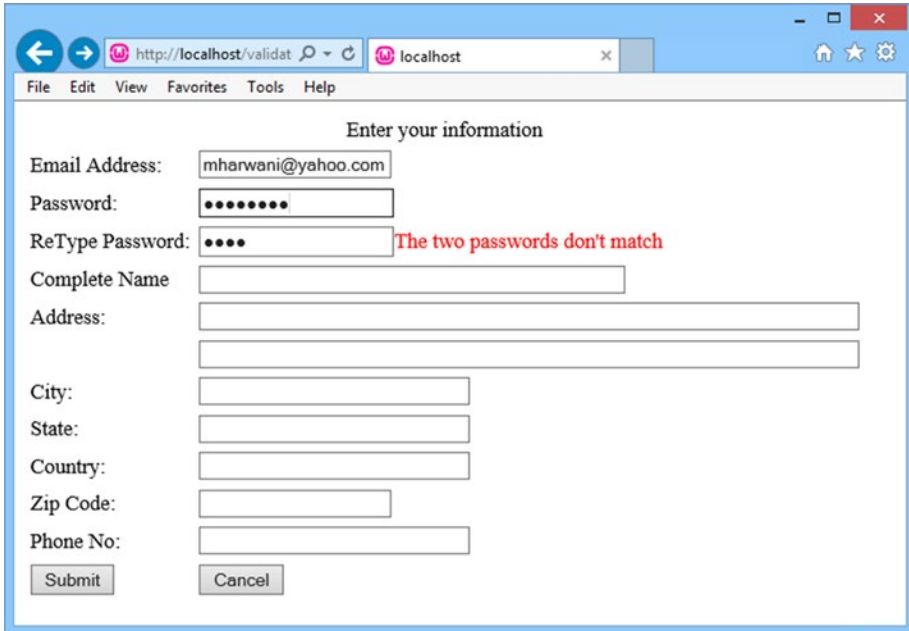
http://localhost/validat
localhost
File Edit View Favorites Tools Help

Enter your information

Email Address: mharwani@yahoo.com
Password: ••••••••
ReType Password: •••• The two passwords don't match
Complete Name
Address:
City:
State:
Country:
Zip Code:
Phone No:
Submit Cancel